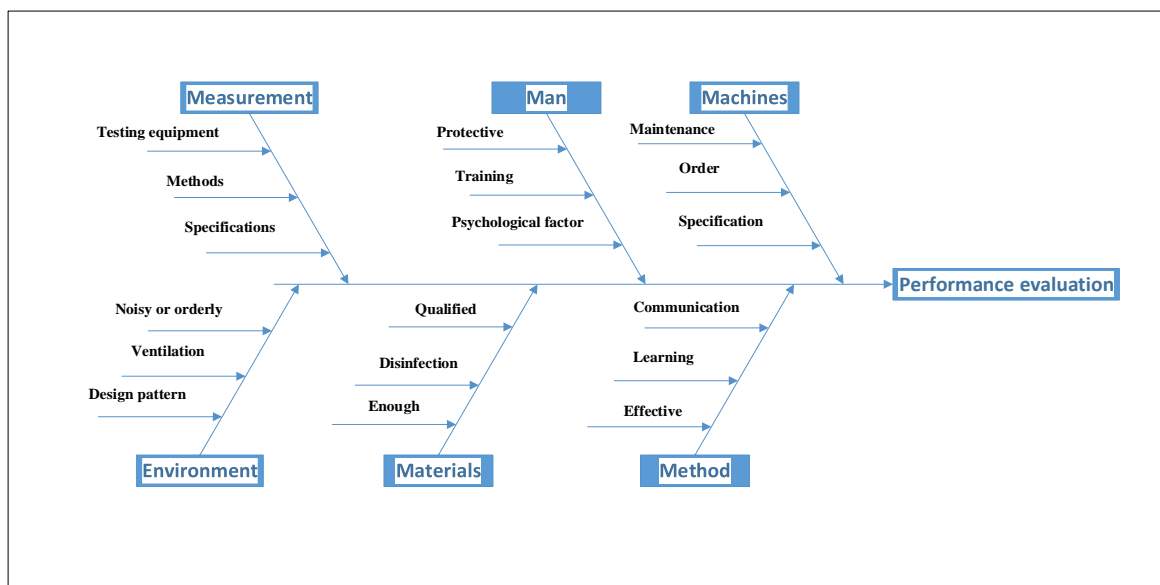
Measurement

Testing equipment

Methods

Specifications

Man

Protective

Training

Psychological factor

Machines

Maintenance

Order

Specification

Performance evaluation

Noisy or orderly

Ventilation

Design pattern

Environment

Qualified

Disinfection

Enough

Materials

Communication

Learning

Effective

Method